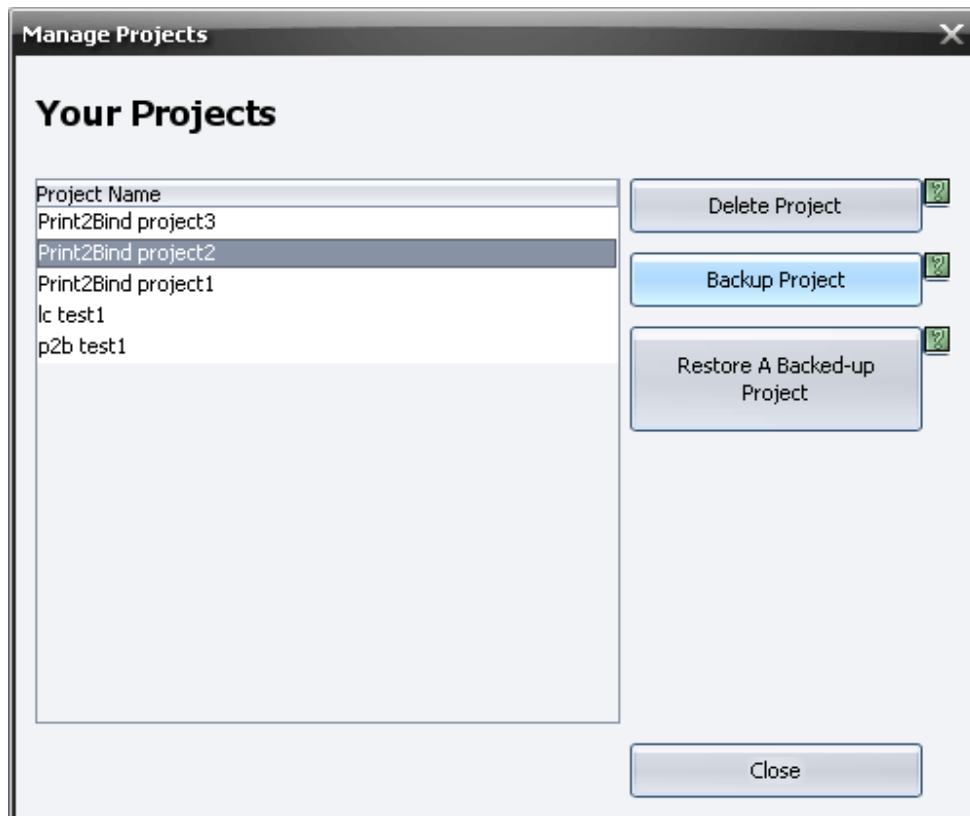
Manage Projects

Your Projects

| Project Name |
|---|
| Print2Bind project3 |
| Print2Bind project2 |
| Print2Bind project1 |
| lc test1 |
| p2b test1 |

Delete Project
?
Backup Project
?
Restore A Backed-up Project
?

Close